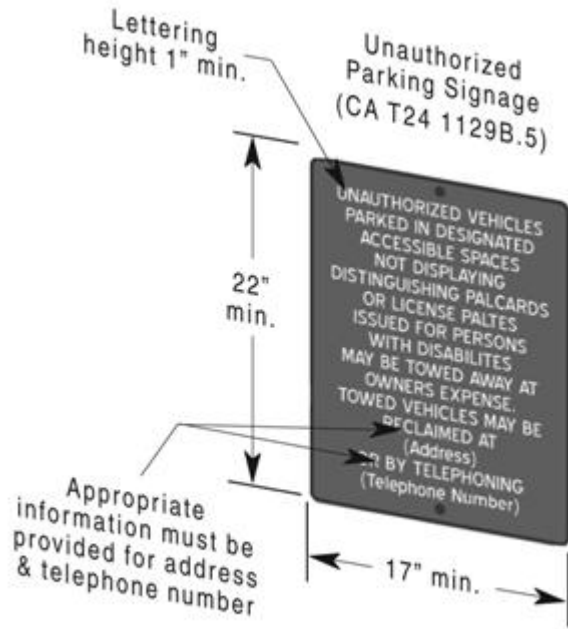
Lettering height 1" min.

Unauthorized Parking Signage (CA T24 1129B.5)

22" min.

UNAUTHORIZED VEHICLES PARKED IN DESIGNATED ACCESSIBLE SPACES NOT DISPLAYING DISTINGUISHING PALCARDS OR LICENSE PALTES ISSUED FOR PERSONS WITH DISABILITES MAY BE TOWED AWAY AT OWNERS EXPENSE. TOWED VEHICLES MAY BE RECLAIMED AT (Address). OR BY TELEPHONING (Telephone Number)

Appropriate information must be provided for address & telephone number

17" min.